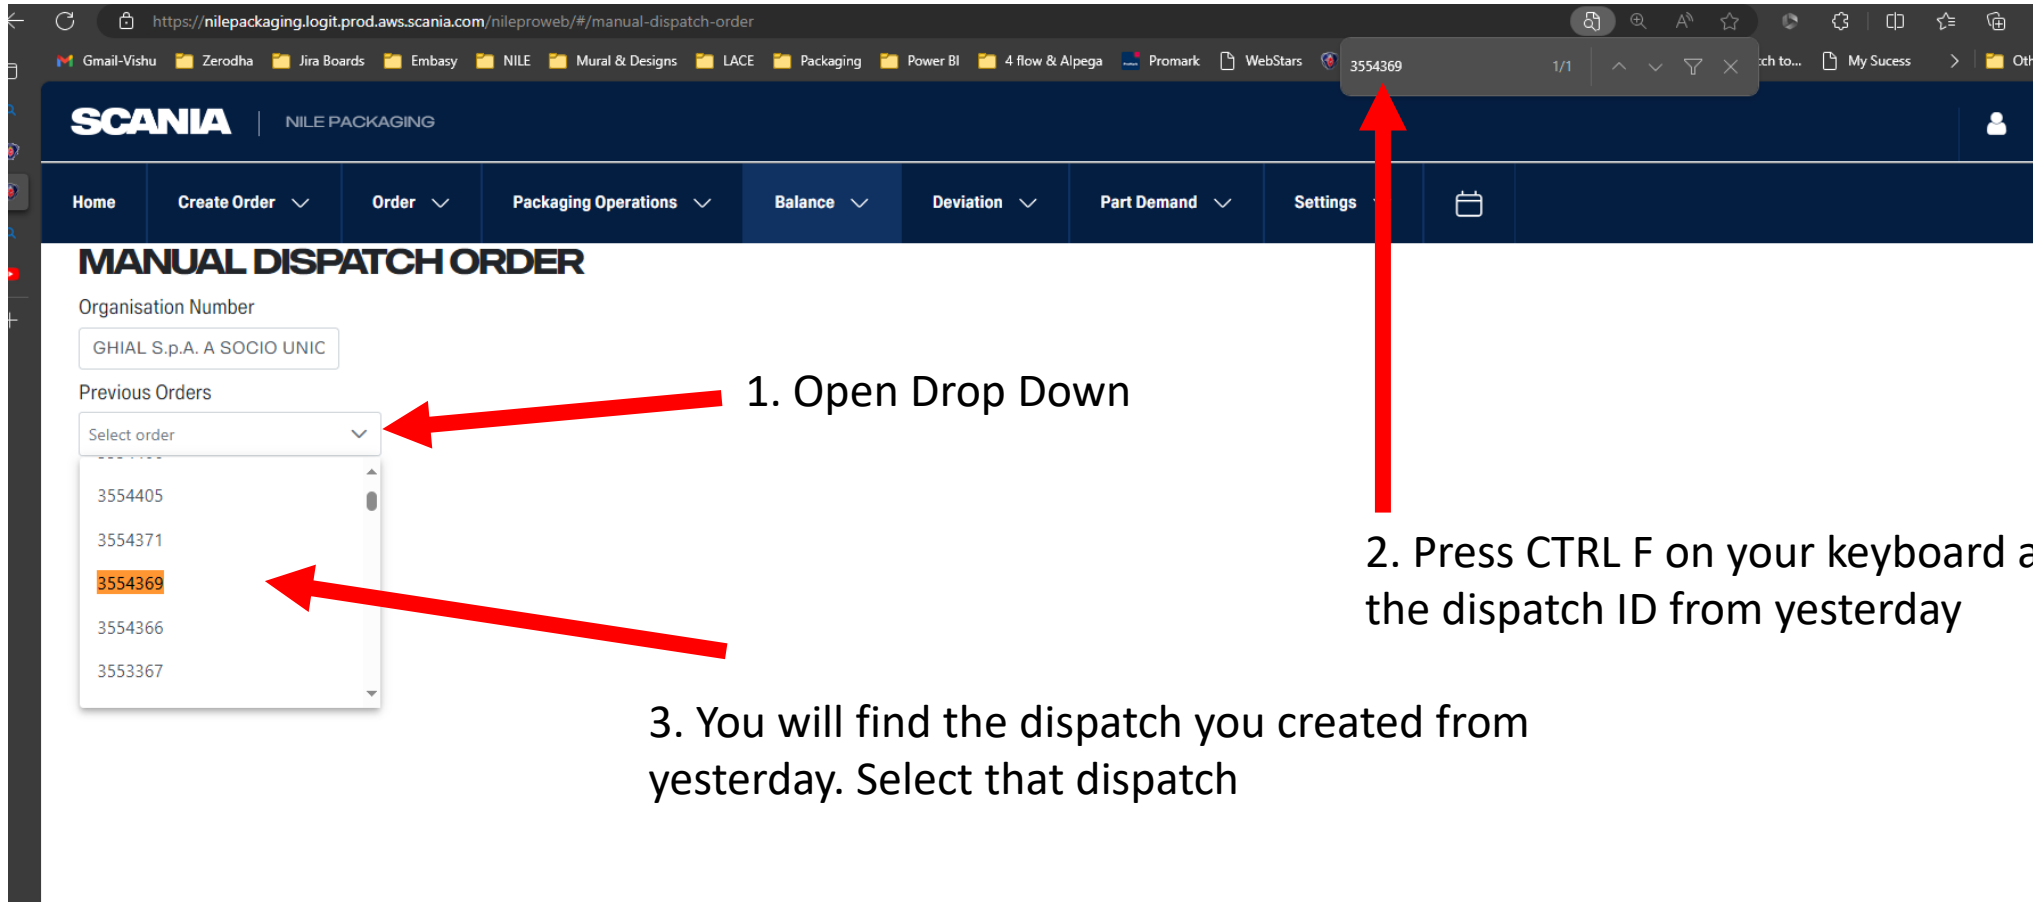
https://nilepackaging.logit.prod.aws.scania.com/nileproweb/#/manual-dispatch-order

Gmail-Vishu Zerodha Jira Boards Embasy NILE Mural & Designs LACE Packaging Power BI 4 flow & Alpega Promark WebStars

3554369 1/1

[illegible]ch to... My Sucess Oth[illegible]

SCANIA | NILE PACKAGING

Home Create Order Order Packaging Operations Balance Deviation Part Demand Settings

MANUAL DISPATCH ORDER

Organisation Number

GHIAL S.p.A. A SOCIO UNIC

Previous Orders

Select order

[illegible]

3554405

3554371

3554369

3554366

3553367

1. Open Drop Down

2. Press CTRL F on your keyboard a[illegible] the dispatch ID from yesterday

3. You will find the dispatch you created from yesterday. Select that dispatch